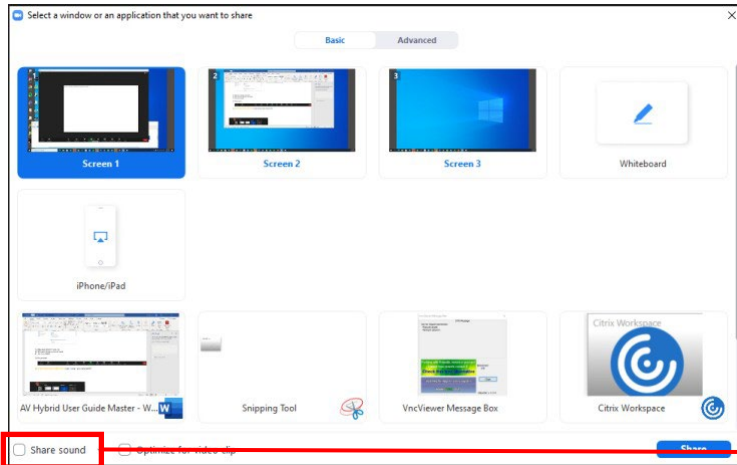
Select a window or an application that you want to share

Basic
Advanced

1
Screen 1

2
Screen 2

3
Screen 3

Whiteboard

iPhone/iPad

AV Hybrid User Guide Master - W...

Snipping Tool

VncViewer Message Box

Citrix Workspace
Citrix Workspace

Share sound

Optimize for video clip

Share